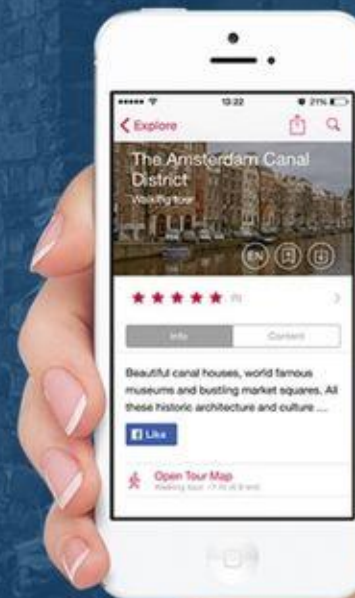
12:22
21%
Explore
The Amsterdam Canal District
Walking tour
EN
(1)
Info
Content
Beautiful canal houses, world famous museums and bustling market squares. All these historic architecture and culture ....
Like
Open Tour Map
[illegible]